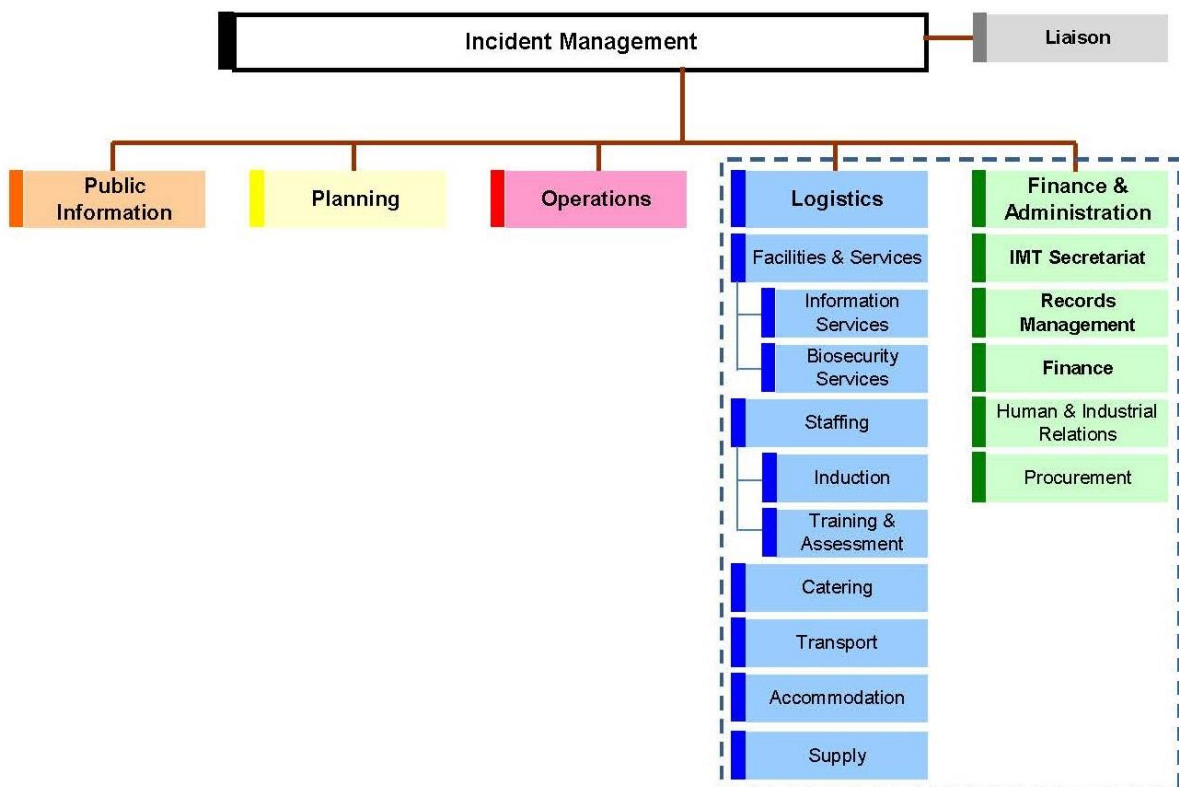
Incident Management

Liaison

Public Information

Planning

Operations

Logistics

Facilities & Services

Information Services

Biosecurity Services

Staffing

Induction

Training & Assessment

Catering

Transport

Accommodation

Supply

Finance & Administration

IMT Secretariat

Records Management

Finance

Human & Industrial Relations

Procurement